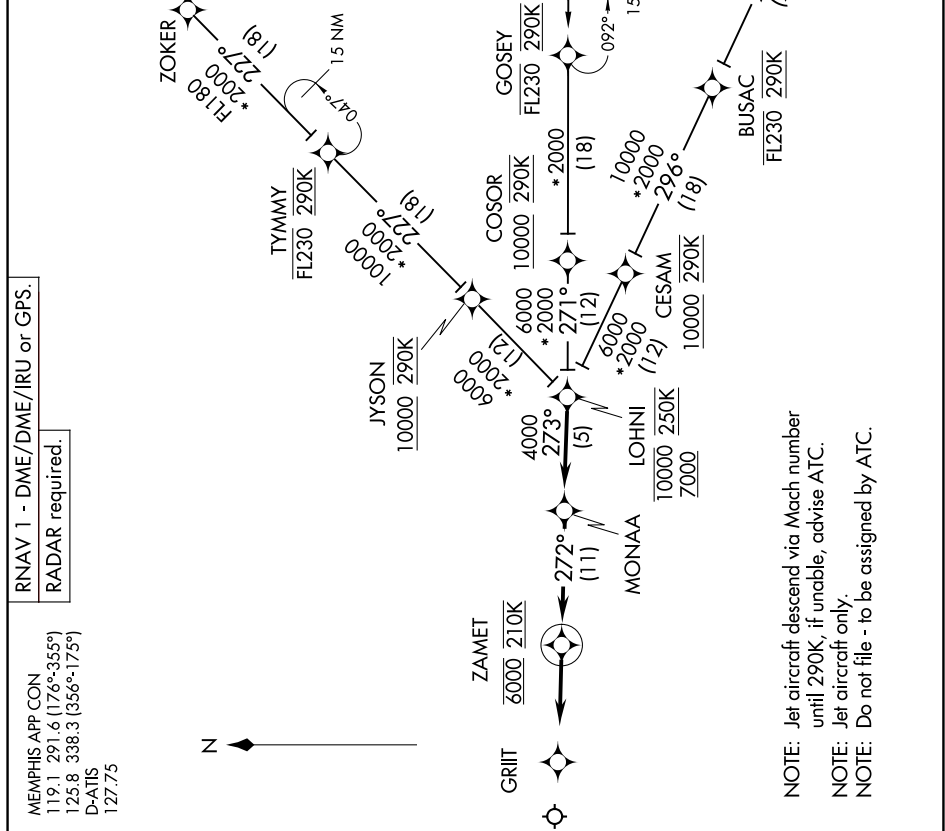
MEMPHIS APP CON
119.1 291.6 (176°-355°)
125.8 338.3 (356°-175°)
D-ATIS
127.75

RNAV 1 - DME/DME/IRU or GPS.
RADAR required.

N

ZOKER
FL180
*20000
227°
(18)
15 NM
047°

TYMMY
FL230 290K

10000
*2000
227°
(18)

JYSON
10000 290K

6000
*2000
(12)

GOSEY
FL230 290K
092°
15

*2000
(18)

COSOR
10000 290K

6000
*2000
271°
(12)

10000
*2000
296°
(18)

BUSAC
FL230 290K

6000
*2000
(12)

CESAM
10000 290K

4000
273°
(5)

LOHNI
10000 250K
7000

MONAA

272°
(11)

ZAMET
6000 210K

GRIIT

NOTE: Jet aircraft descend via Mach number until 290K, if unable, advise ATC.
NOTE: Jet aircraft only.
NOTE: Do not file - to be assigned by ATC.